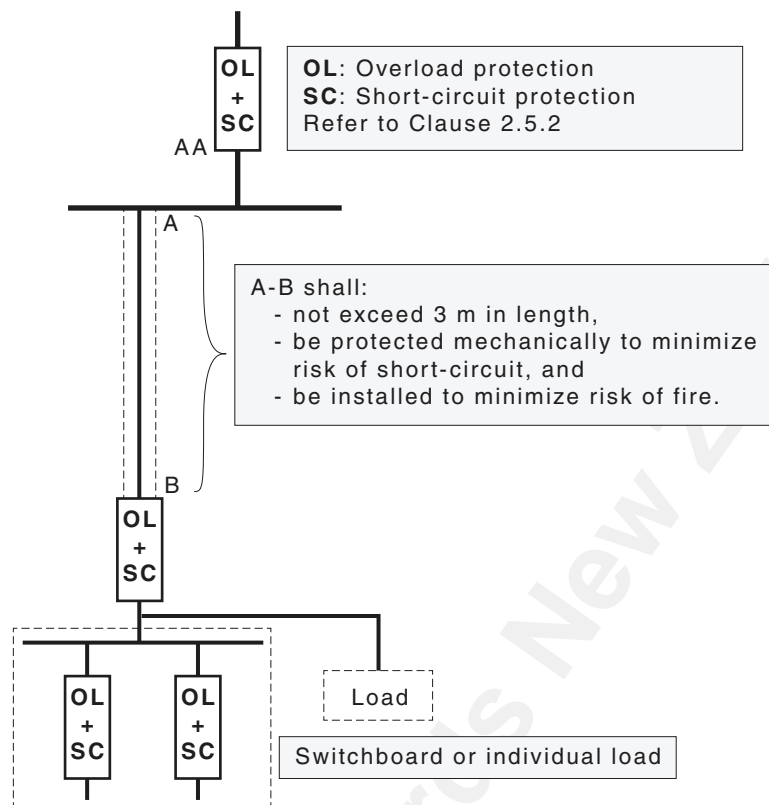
OL
+
SC

AA

**OL**: Overload protection
**SC**: Short-circuit protection
Refer to Clause 2.5.2

A

A-B shall:
- not exceed 3 m in length,
- be protected mechanically to minimize risk of short-circuit, and
- be installed to minimize risk of fire.

B

OL
+
SC

OL
+
SC

OL
+
SC

Load

Switchboard or individual load

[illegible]rds New Z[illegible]